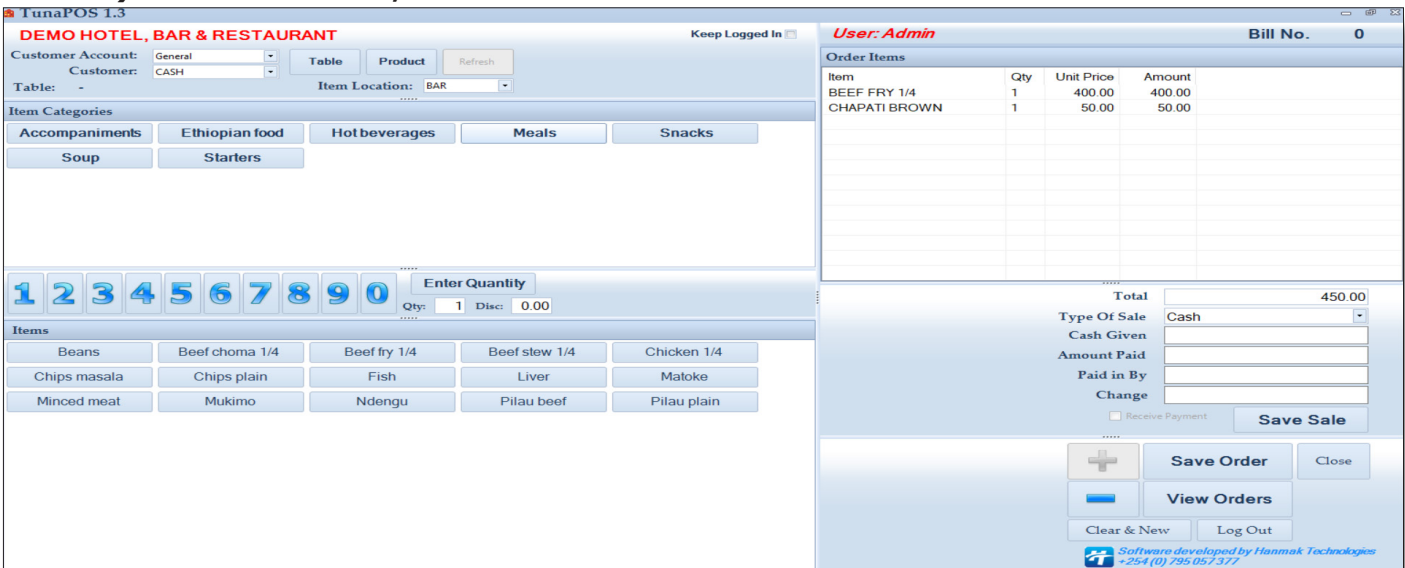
TunaPOS 1.3

DEMO HOTEL, BAR & RESTAURANT
Keep Logged In

Customer Account: General
Customer: CASH
Table: -
Table
Product
Refresh
Item Location: BAR

Item Categories
Accompaniments
Ethiopian food
Hot beverages
Meals
Snacks
Soup
Starters

1 2 3 4 5 6 7 8 9 0
Enter Quantity
Qty: 1 Disc: 0.00

Items
Beans
Beef choma 1/4
Beef fry 1/4
Beef stew 1/4
Chicken 1/4
Chips masala
Chips plain
Fish
Liver
Matoke
Minced meat
Mukimo
Ndengu
Pilau beef
Pilau plain

User: Admin
Bill No. 0

Order Items

| Item | Qty | Unit Price | Amount |
|---|---|---|---|
| BEEF FRY 1/4 | 1 | 400.00 | 400.00 |
| CHAPATI BROWN | 1 | 50.00 | 50.00 |

Total 450.00
Type Of Sale Cash
Cash Given
Amount Paid
Paid in By
Change
Receive Payment
Save Sale

Save Order
Close
View Orders
Clear & New
Log Out

Software developed by Hanmak Technologies
+254 (0) 795 057 377